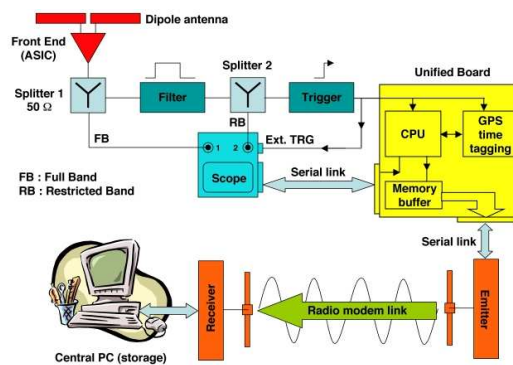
Dipole antenna

Front End (ASIC)

Splitter 1 50 Ω

Filter

Splitter 2

Trigger

Unified Board

FB

RB

Ext. TRG

1

2

CPU

GPS time tagging

FB : Full Band
RB : Restricted Band

Scope

Serial link

Memory buffer

Serial link

Receiver

Radio modem link

Emitter

Central PC (storage)